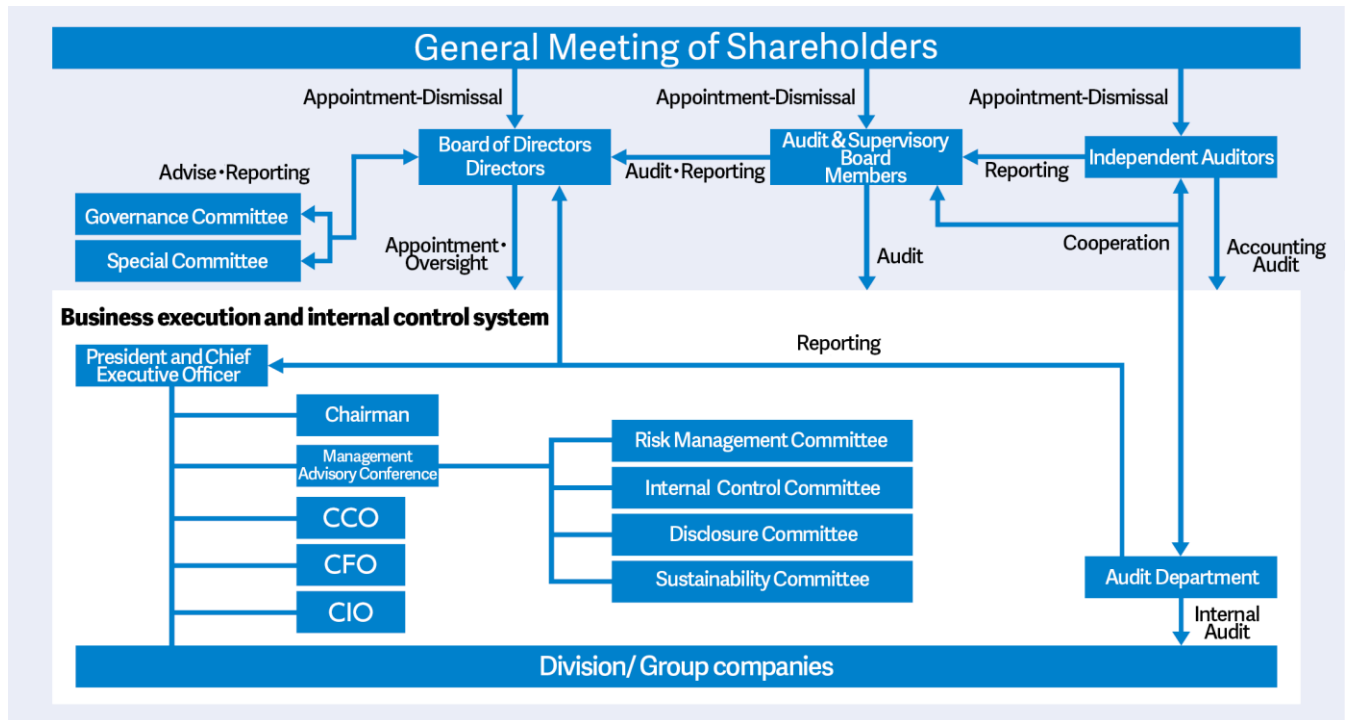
General Meeting of Shareholders

Appointment-Dismissal

Appointment-Dismissal

Appointment-Dismissal

Advise・Reporting

Board of Directors Directors

Audit・Reporting

Audit & Supervisory Board Members

Reporting

Independent Auditors

Governance Committee

Special Committee

Appointment・Oversight

Audit

Cooperation

Accounting Audit

Business execution and internal control system

President and Chief Executive Officer

Reporting

Chairman

Management Advisory Conference

Risk Management Committee

Internal Control Committee

Disclosure Committee

Sustainability Committee

CCO

CFO

CIO

Audit Department

Internal Audit

Division/ Group companies